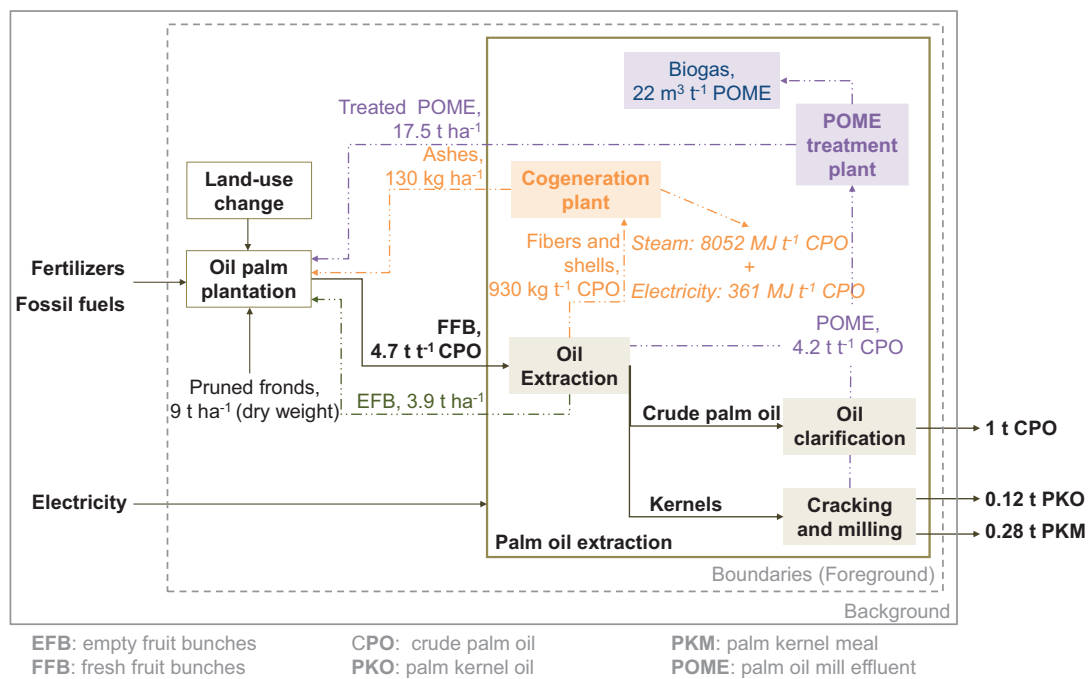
Biogas, 22 m$^3$ t$^{-1}$ POME

Treated POME, 17.5 t ha$^{-1}$

POME treatment plant

Ashes, 130 kg ha$^{-1}$

Land-use change

Cogeneration plant

Fibers and shells, 930 kg t$^{-1}$ CPO

Steam: 8052 MJ t$^{-1}$ CPO + Electricity: 361 MJ t$^{-1}$ CPO

Fertilizers

Fossil fuels

Oil palm plantation

FFB, 4.7 t t$^{-1}$ CPO

Oil Extraction

POME, 4.2 t t$^{-1}$ CPO

Pruned fronds, 9 t ha$^{-1}$ (dry weight)

EFB, 3.9 t ha$^{-1}$

Crude palm oil

Oil clarification

1 t CPO

Electricity

Kernels

Cracking and milling

0.12 t PKO

0.28 t PKM

Palm oil extraction

Boundaries (Foreground)

Background

EFB: empty fruit bunches
FFB: fresh fruit bunches

CPO: crude palm oil
PKO: palm kernel oil

PKM: palm kernel meal
POME: palm oil mill effluent